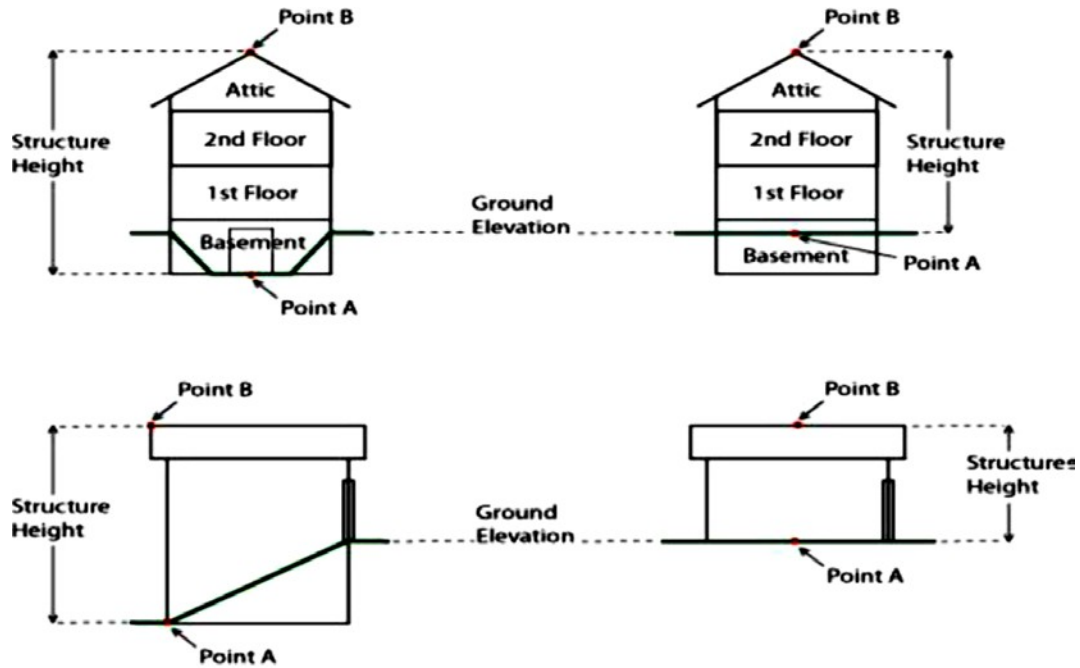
Point B

Structure Height

Attic

2nd Floor

1st Floor

Basement

Point A

Ground Elevation

Point B

Attic

2nd Floor

Structure Height

1st Floor

Basement

Point A

Point B

Structure Height

Point A

Ground Elevation

Point B

Structures Height

Point A